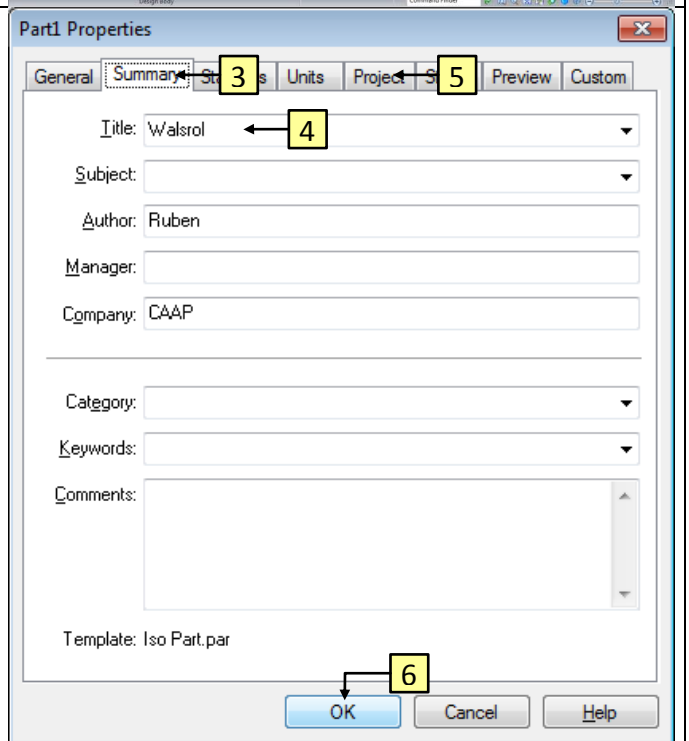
Part1 Properties

General | Summary | St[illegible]s | Units | Project | S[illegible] | Preview | Custom

3

5

Title: Walsrol

4

Subject:

Author: Ruben

Manager:

Company: CAAP

Category:

Keywords:

Comments:

Template: Iso Part.par

6

OK | Cancel | Help